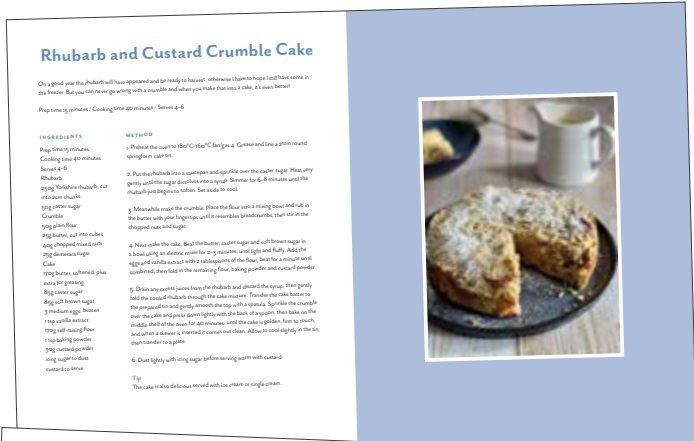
Rhubarb and Custard Crumble Cake

On a good year the rhubarb will have appeared and be ready to harvest - otherwise I have to hope I still have some in the freezer. But you can never go wrong with a crumble and when you make that into a cake, it's even better!

Prep time 15 minutes / Cooking time 40 minutes / Serves 4-6

INGREDIENTS

Prep time 15 minutes
Cooking time 40 minutes
Serves 4-6
Rhubarb
250g Yorkshire rhubarb, cut into 2cm chunks
50g caster sugar
Crumble
50g plain flour
25g butter, cut into cubes
40g chopped mixed nuts
25g demerara sugar
Cake
170g butter, softened, plus extra for greasing
85g caster sugar
85g soft brown sugar
3 medium eggs, beaten
1 tsp vanilla extract
170g self-raising flour
1 tsp baking powder
30g custard powder
icing sugar to dust
custard to serve

METHOD

1. Preheat the oven to 180°C/160°C fan/gas 4. Grease and line a 20cm round springform cake tin.

2. Put the rhubarb into a saucepan and sprinkle over the caster sugar. Heat very gently until the sugar dissolves into a syrup. Simmer for 6-8 minutes until the rhubarb just begins to soften. Set aside to cool.

3. Meanwhile make the crumble. Place the flour into a mixing bowl and rub in the butter with your fingertips until it resembles breadcrumbs, then stir in the chopped nuts and sugar.

4. Next make the cake. Beat the butter, caster sugar and soft brown sugar in a bowl using an electric mixer for 2-3 minutes, until light and fluffy. Add the eggs and vanilla extract with 2 tablespoons of the flour, beat for a minute until combined, then fold in the remaining flour, baking powder and custard powder.

5. Drain any excess juices from the rhubarb and discard the syrup, then gently fold the cooled rhubarb through the cake mixture. Transfer the cake batter to the prepared tin and gently smooth the top with a spatula. Sprinkle the crumble over the cake and press down lightly with the back of a spoon, then bake on the middle shelf of the oven for 40 minutes, until the cake is golden, firm to touch, and when a skewer is inserted it comes out clean. Allow to cool slightly in the tin, then transfer to a plate.

6. Dust lightly with icing sugar before serving warm with custard.

Tip
The cake is also delicious served with ice cream or single cream.